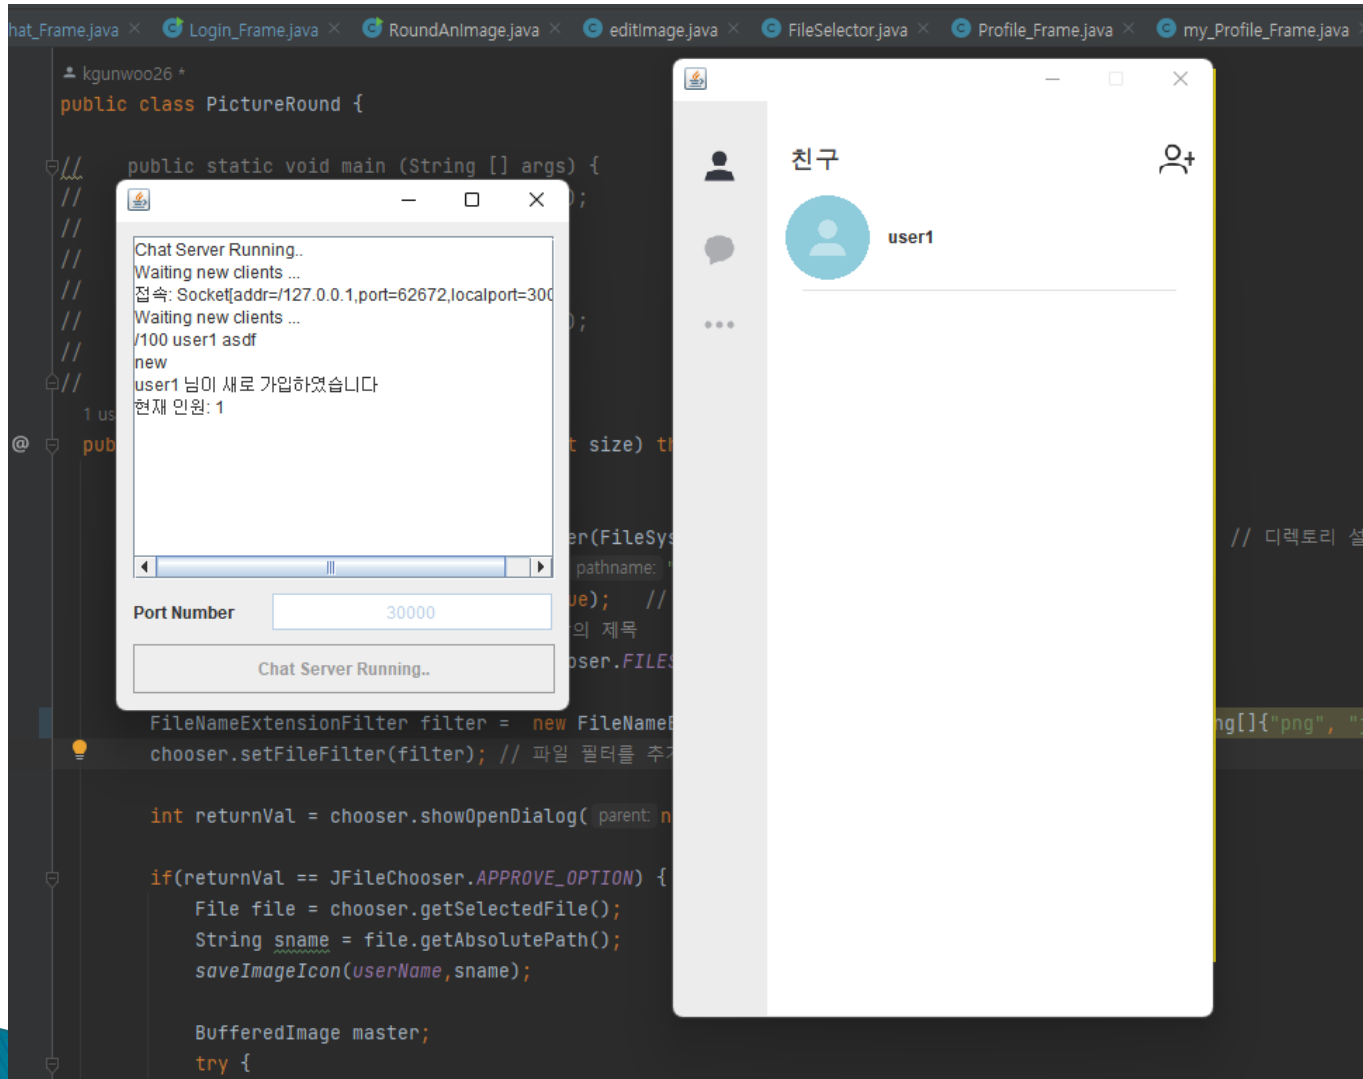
hat_Frame.java × Login_Frame.java × RoundAnImage.java × editimage.java × FileSelector.java × Profile_Frame.java × my_Profile_Frame.java

kgunwoo26 *
public class PictureRound {

// public static void main (String [] args) {
// );
//
//
//
// );
//
//
1 us
@ pub t size) t

er(FileSys // 디렉토리 설
pathname: "
ue); //
의 제목
oser.FILES

Chat Server Running..
Waiting new clients ...
접속: Socket[addr=/127.0.0.1,port=62672,localport=300
Waiting new clients ...
/100 user1 asdf
new
user1 님이 새로 가입하였습니다
현재 인원: 1

Port Number
30000
Chat Server Running..

친구
user1

FileNameExtensionFilter filter = new FileNameE ng[]{"png", "
chooser.setFileFilter(filter); // 파일 필터를 추가

int returnVal = chooser.showOpenDialog( parent: n

if(returnVal == JFileChooser.APPROVE_OPTION) {
File file = chooser.getSelectedFile();
String sname = file.getAbsolutePath();
saveImageIcon(userName,sname);

BufferedImage master;
try {